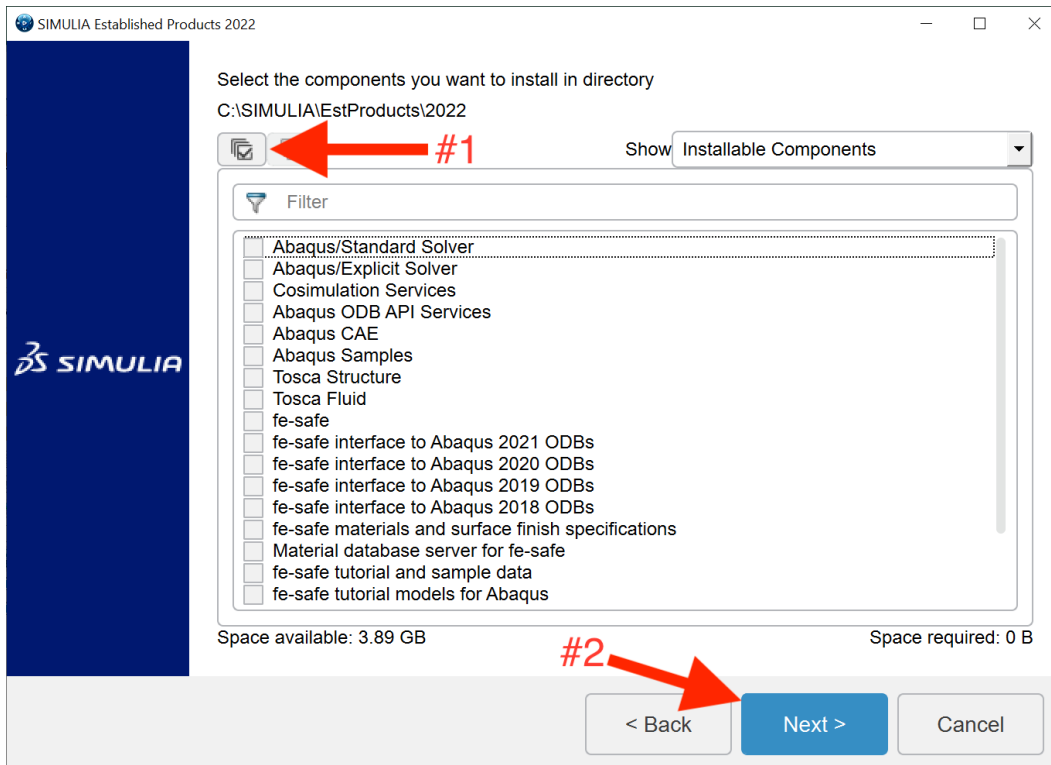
SIMULIA Established Products 2022

Select the components you want to install in directory
C:\SIMULIA\EstProducts\2022

#1

Show Installable Components

Filter

Abaqus/Standard Solver
Abaqus/Explicit Solver
Cosimulation Services
Abaqus ODB API Services
Abaqus CAE
Abaqus Samples
Tosca Structure
Tosca Fluid
fe-safe
fe-safe interface to Abaqus 2021 ODBs
fe-safe interface to Abaqus 2020 ODBs
fe-safe interface to Abaqus 2019 ODBs
fe-safe interface to Abaqus 2018 ODBs
fe-safe materials and surface finish specifications
Material database server for fe-safe
fe-safe tutorial and sample data
fe-safe tutorial models for Abaqus

3DS SIMULIA

Space available: 3.89 GB

Space required: 0 B

#2

< Back

Next >

Cancel